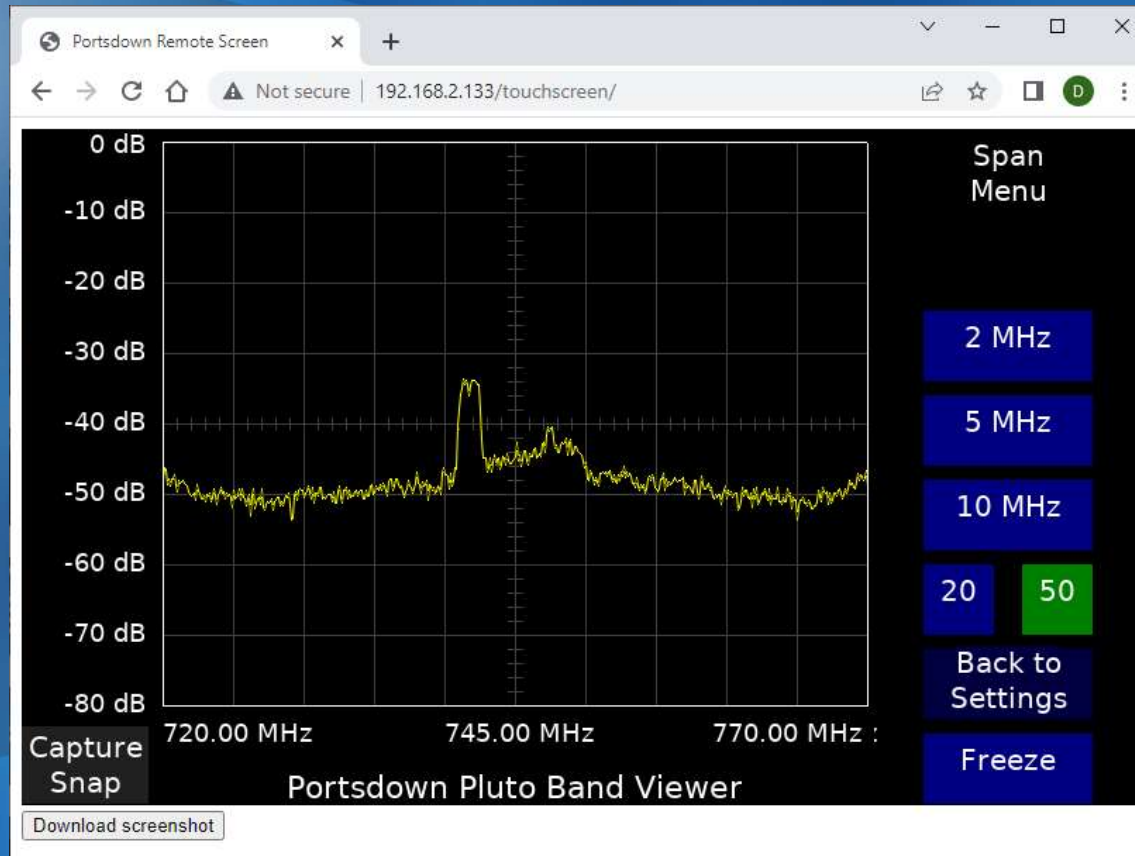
Portsdown Remote Screen
Not secure
192.168.2.133/touchscreen/
D

0 dB
-10 dB
-20 dB
-30 dB
-40 dB
-50 dB
-60 dB
-70 dB
-80 dB

720.00 MHz
745.00 MHz
770.00 MHz

Span
Menu

2 MHz
5 MHz
10 MHz
20
50
Back to
Settings
Freeze

Capture
Snap

Portsdown Pluto Band Viewer

Download screenshot